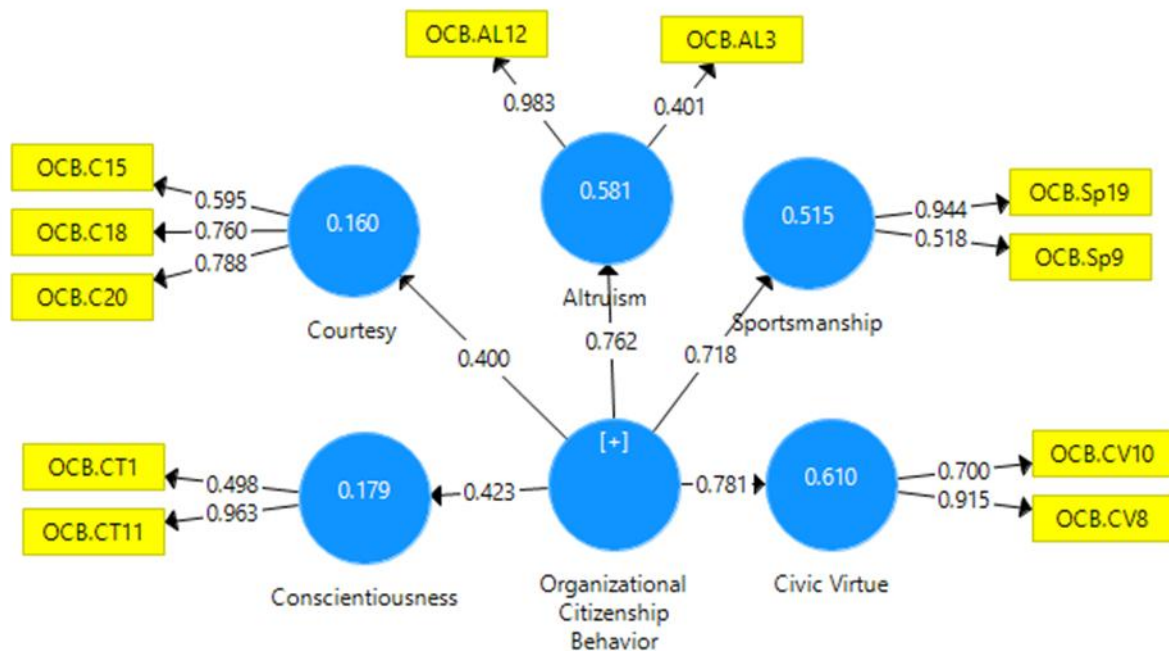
OCB.AL12

OCB.AL3

0.983

0.401

OCB.C15

0.595

OCB.C18

0.760

OCB.C20

0.788

0.160

0.581

0.515

0.944

OCB.Sp19

0.518

OCB.Sp9

Altruism

Courtesy

Sportsmanship

0.400

0.762

0.718

[+]

OCB.CT1

0.498

0.179

0.423

0.781

0.610

0.700

OCB.CV10

OCB.CT11

0.963

0.915

OCB.CV8

Conscientiousness

Organizational Citizenship Behavior

Civic Virtue